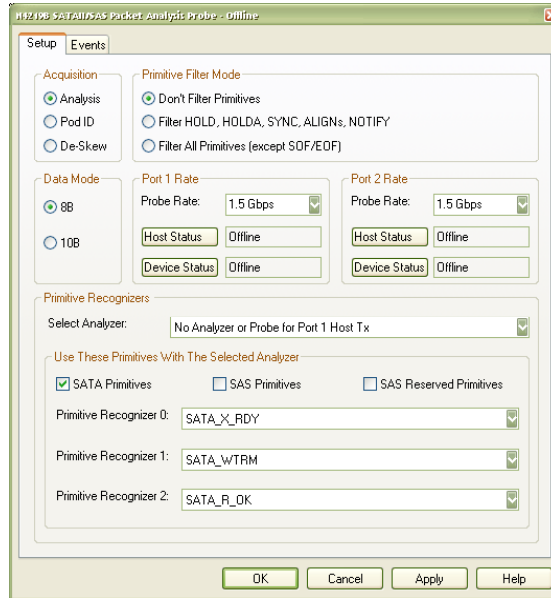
N4219B SATAII/SAS Packet Analysis Probe - Offline

Setup Events

Acquisition
Analysis
Pod ID
De-Skew

Primitive Filter Mode
Don't Filter Primitives
Filter HOLD, HOLDA, SYNC, ALIGNs, NOTIFY
Filter All Primitives (except SOF/EOF)

Data Mode
8B
10B

Port 1 Rate
Probe Rate: 1.5 Gbps
Host Status Offline
Device Status Offline

Port 2 Rate
Probe Rate: 1.5 Gbps
Host Status Offline
Device Status Offline

Primitive Recognizers
Select Analyzer: No Analyzer or Probe for Port 1 Host Tx

Use These Primitives With The Selected Analyzer
SATA Primitives
SAS Primitives
SAS Reserved Primitives
Primitive Recognizer 0: SATA_X_RDY
Primitive Recognizer 1: SATA_WTRM
Primitive Recognizer 2: SATA_R_OK

OK Cancel Apply Help